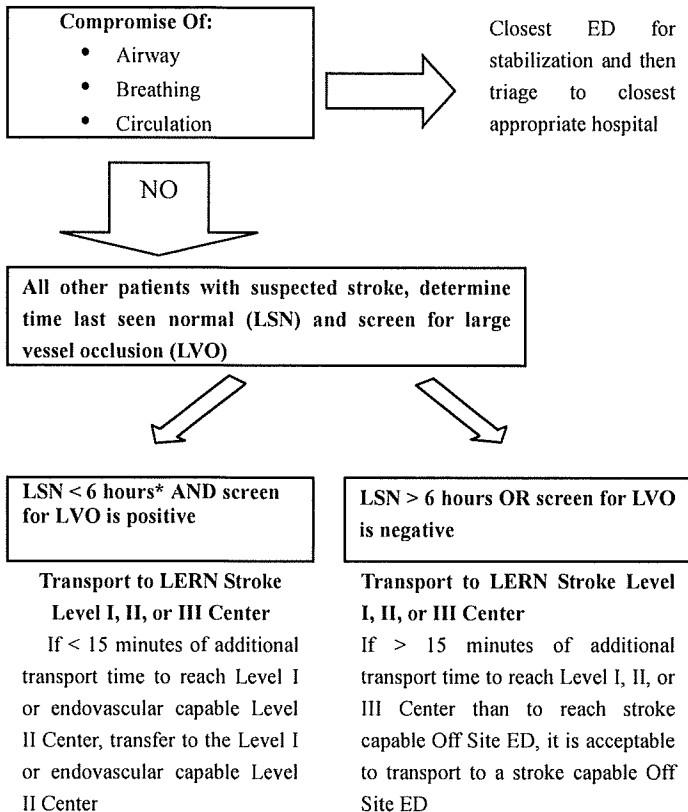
**Compromise Of:**
- Airway
- Breathing
- Circulation

Closest ED for stabilization and then triage to closest appropriate hospital

NO

**All other patients with suspected stroke, determine time last seen normal (LSN) and screen for large vessel occlusion (LVO)**

**LSN < 6 hours* AND screen for LVO is positive**

**Transport to LERN Stroke Level I, II, or III Center**

If < 15 minutes of additional transport time to reach Level I or endovascular capable Level II Center, transfer to the Level I or endovascular capable Level II Center

**LSN > 6 hours OR screen for LVO is negative**

**Transport to LERN Stroke Level I, II, or III Center**

If > 15 minutes of additional transport time to reach Level I, II, or III Center than to reach stroke capable Off Site ED, it is acceptable to transport to a stroke capable Off Site ED